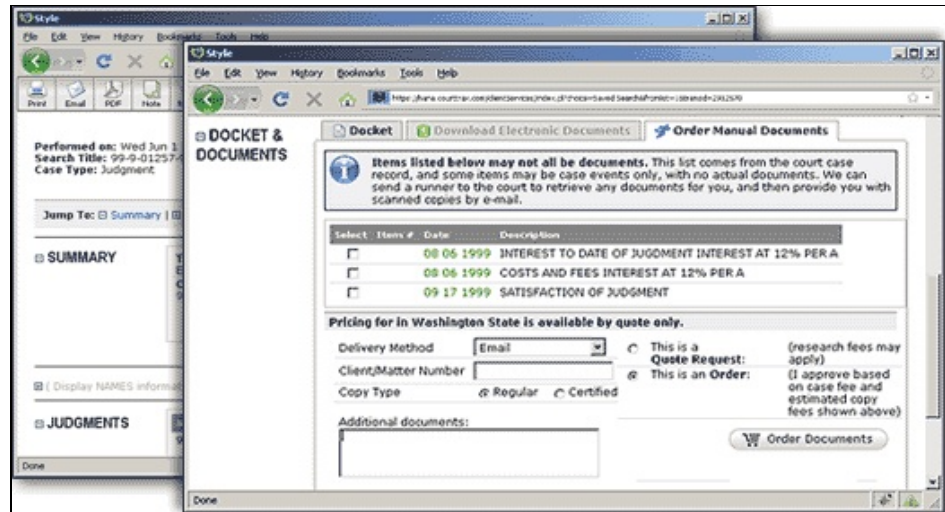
Style

File Edit View History Bookmarks Tools Help

Print Email PDF Note

Performed on: Wed Jun 1
Search Title: 99-9-01257
Case Type: Judgment

Jump To: ⊟ Summary | ⊟

⊟ SUMMARY

⊞ ( Display NAMES inform

⊟ JUDGMENTS

Done

Style

File Edit View History Bookmarks Tools Help

https://www.courtrax.com/clientServices/index.jsf?choice=SavedSearch&Printer=1&brand=2912670

⊟ DOCKET & DOCUMENTS

Docket | Download Electronic Documents | Order Manual Documents

Items listed below may not all be documents. This list comes from the court case record, and some items may be case events only, with no actual documents. We can send a runner to the court to retrieve any documents for you, and then provide you with scanned copies by e-mail.

| Select | Item # | Date | Description |
|---|---|---|---|
| ☐ | | 08 06 1999 | INTEREST TO DATE OF JUGDMENT INTEREST AT 12% PER A |
| ☐ | | 08 06 1999 | COSTS AND FEES INTEREST AT 12% PER A |
| ☐ | | 09 17 1999 | SATISFACTION OF JUDGMENT |

Pricing for in Washington State is available by quote only.

Delivery Method Email

Client/Matter Number

Copy Type ◉ Regular ○ Certified

Additional documents:

○ This is a Quote Request: (research fees may apply)

◉ This is an Order: (I approve based on case fee and estimated copy fees shown above)

Order Documents

Done